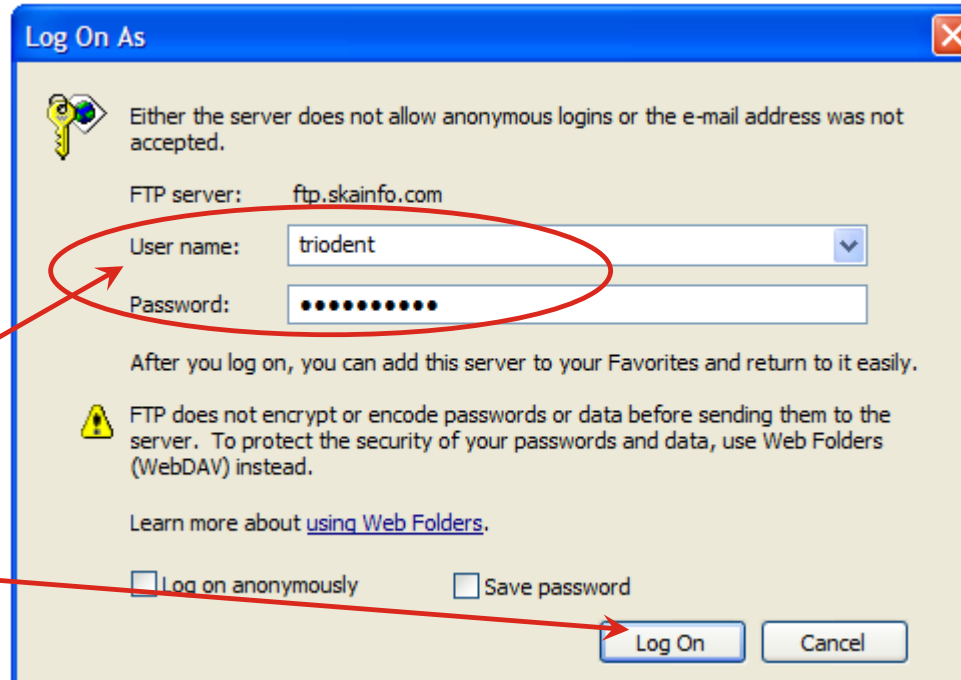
Log On As

Either the server does not allow anonymous logins or the e-mail address was not accepted.

FTP server: ftp.skainfo.com

User name: triodent

Password: ●●●●●●●●●●●

After you log on, you can add this server to your Favorites and return to it easily.

FTP does not encrypt or encode passwords or data before sending them to the server. To protect the security of your passwords and data, use Web Folders (WebDAV) instead.

Learn more about using Web Folders.

Log on anonymously

Save password

Log On

Cancel